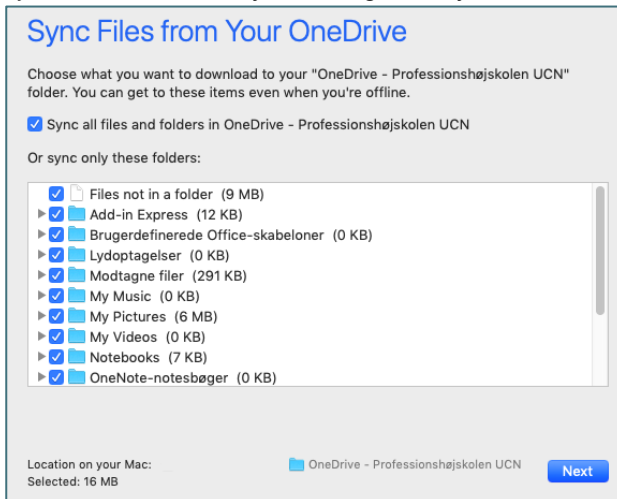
Sync Files from Your OneDrive

Choose what you want to download to your "OneDrive - Professionshøjskolen UCN" folder. You can get to these items even when you're offline.

Sync all files and folders in OneDrive - Professionshøjskolen UCN

Or sync only these folders:

Files not in a folder (9 MB)
Add-in Express (12 KB)
Brugerdefinerede Office-skabeloner (0 KB)
Lydoptagelser (0 KB)
Modtagne filer (291 KB)
My Music (0 KB)
My Pictures (6 MB)
My Videos (0 KB)
Notebooks (7 KB)
OneNote-notesbøger (0 KB)

Location on your Mac:
Selected: 16 MB

OneDrive - Professionshøjskolen UCN

Next